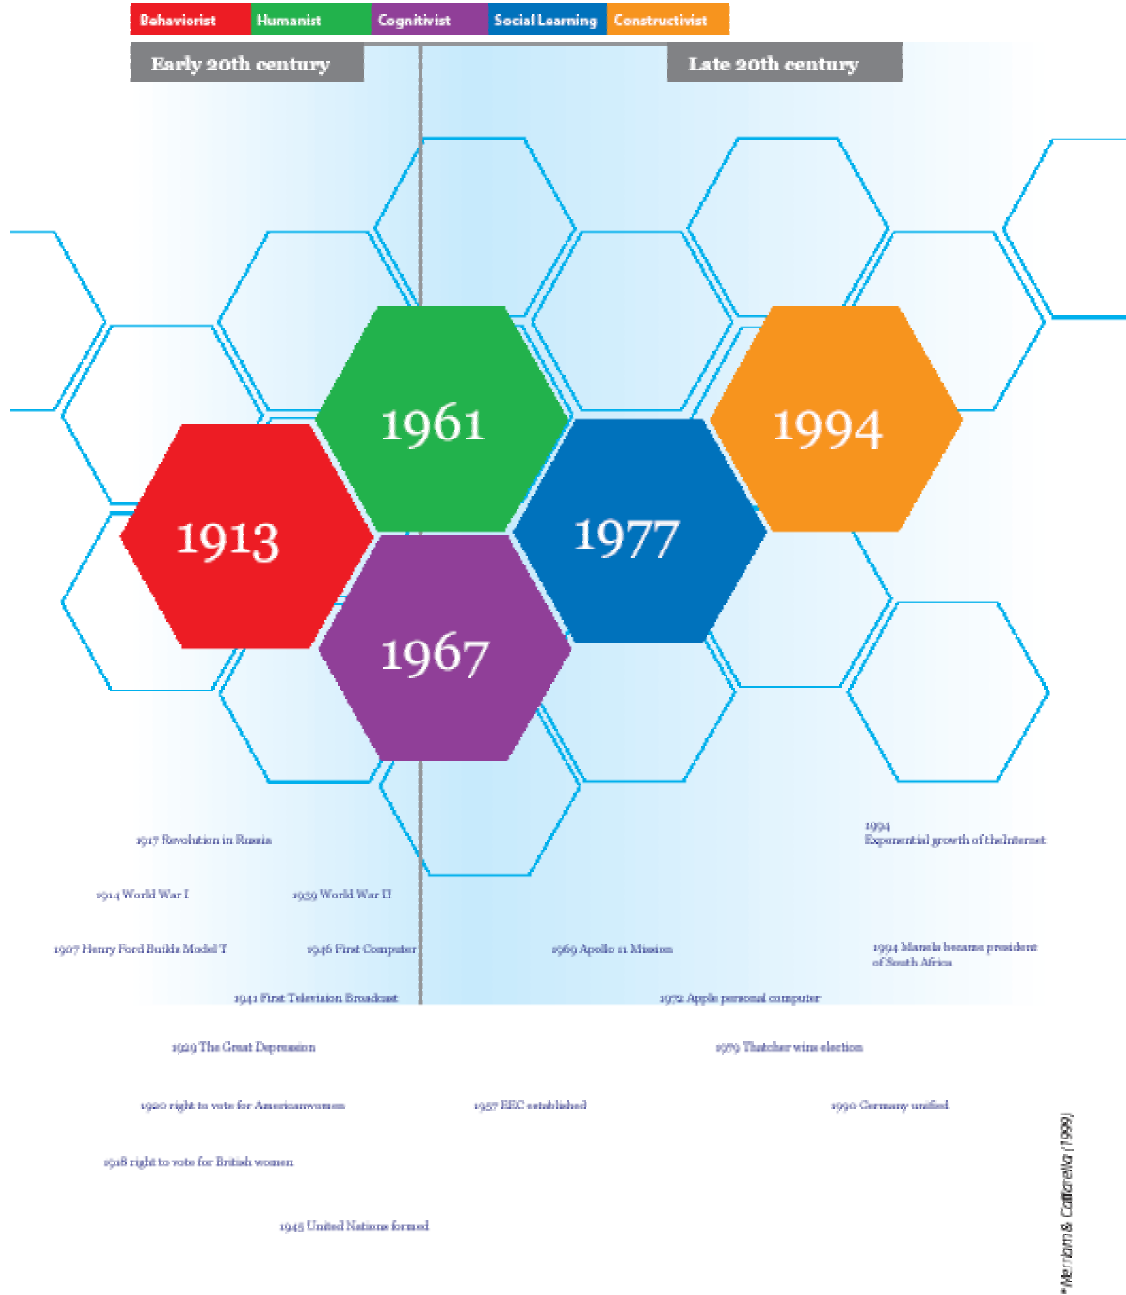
Behaviorist Humanist Cognitivist Social Learning Constructivist

Early 20th century

Late 20th century

1961

1994

1913

1977

1967

1917 Revolution in Russia

1994
Exponential growth of the Internet

1914 World War I

1939 World War II

1907 Henry Ford Builds Model T

1946 First Computer

1969 Apollo 11 Mission

1994 Mandela became president of South Africa

1941 First Television Broadcast

1972 Apple personal computer

1929 The Great Depression

1979 Thatcher wins election

1920 right to vote for American women

1957 EEC established

1990 Germany unified

1918 right to vote for British women

1945 United Nations formed

*Merriam & Caffarella (1999)